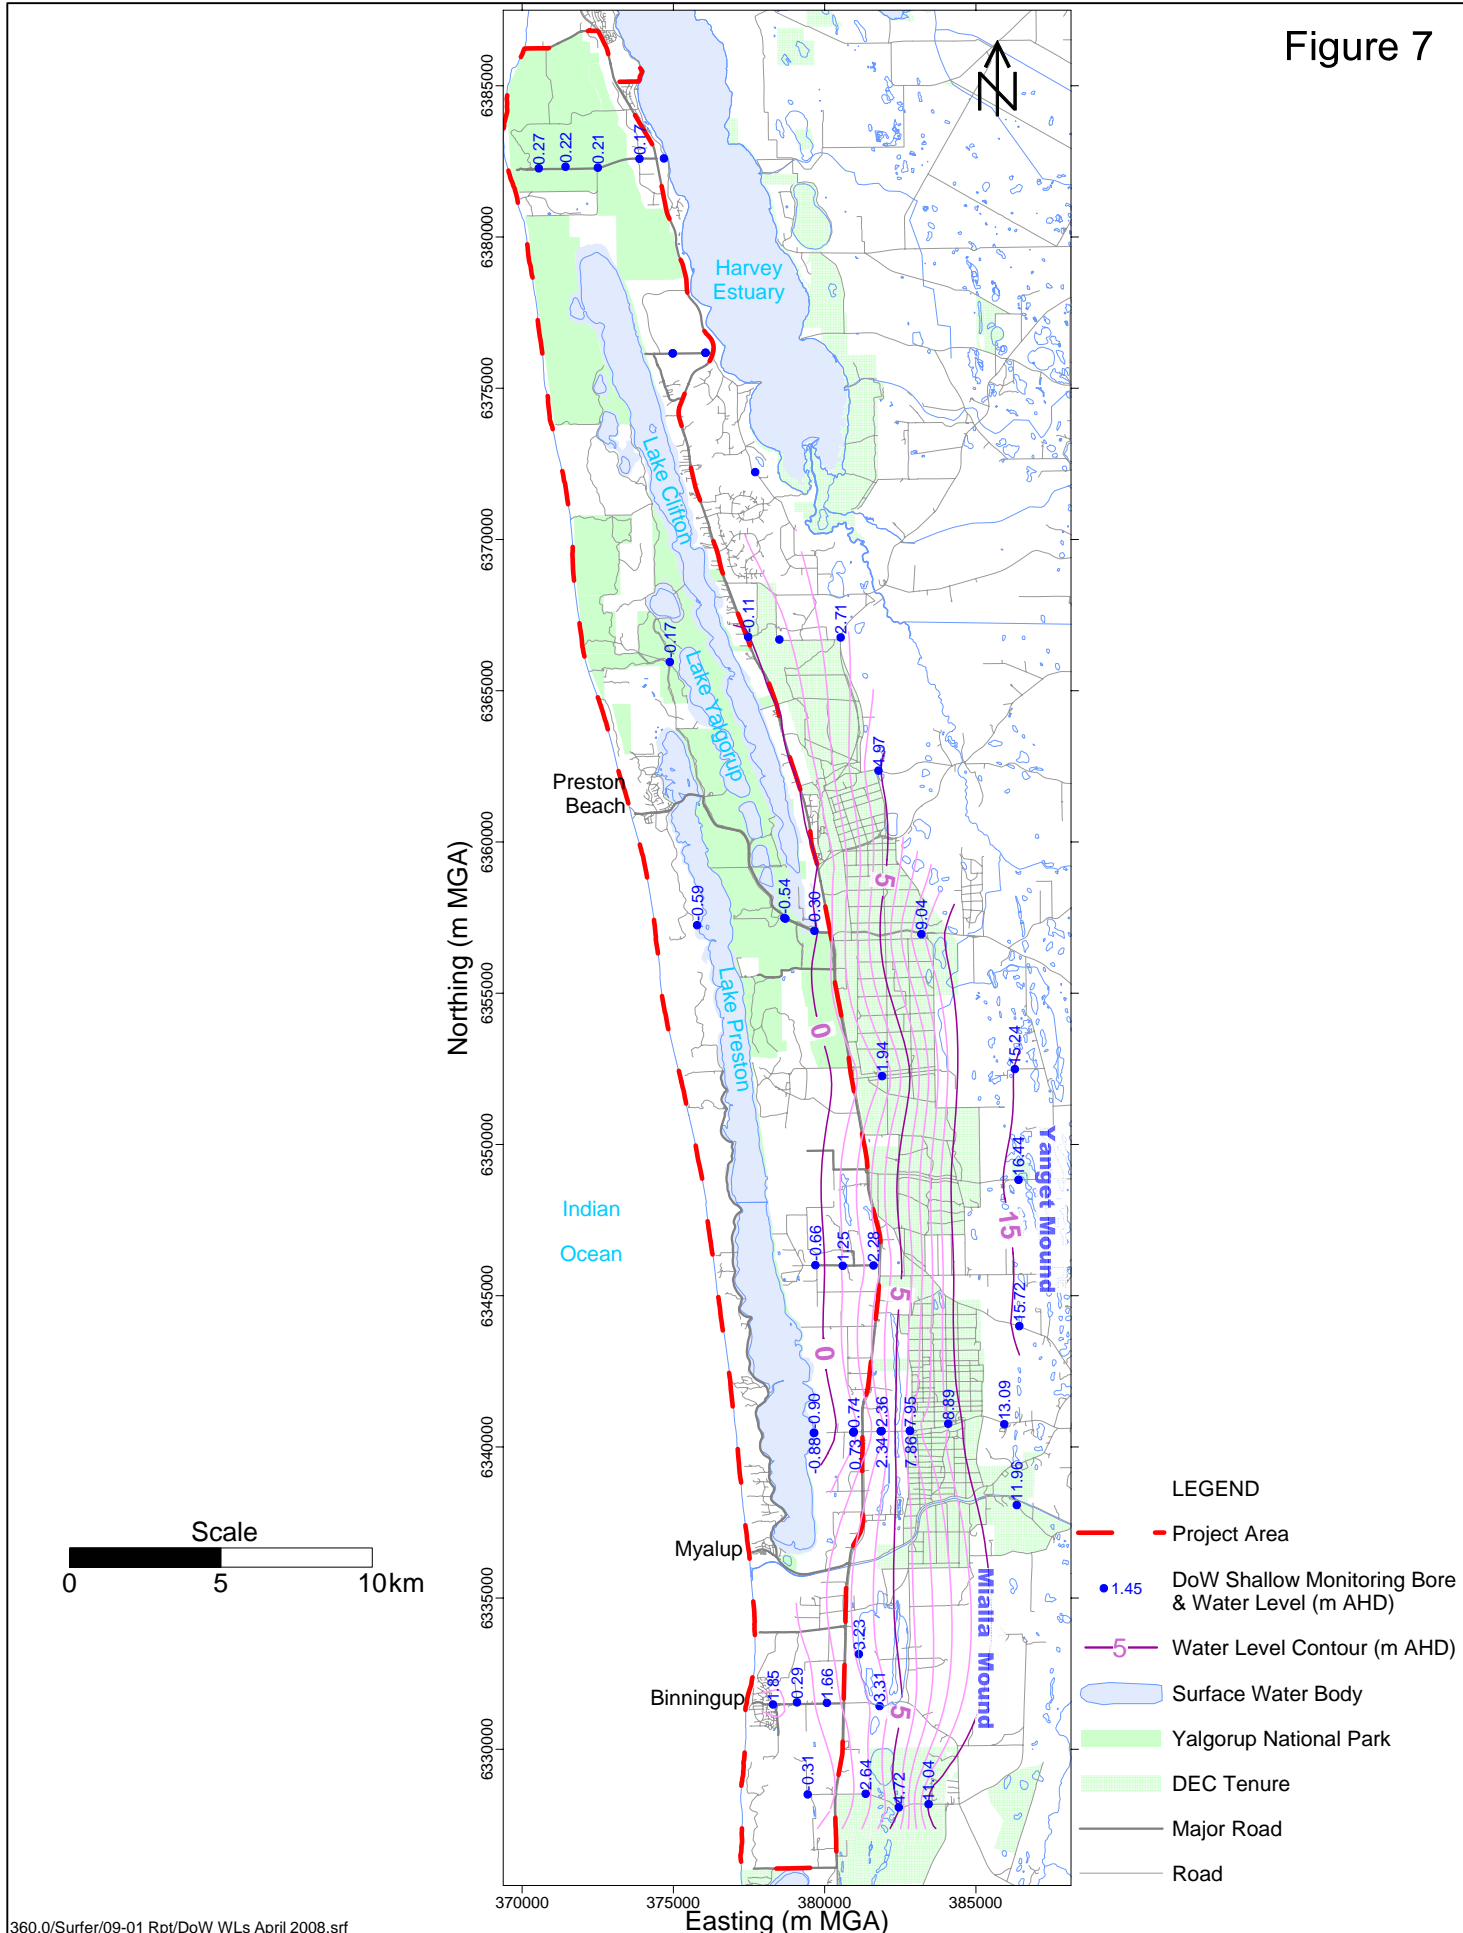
Figure 7

N

6385000
6380000
6375000
6370000
6365000
6360000
6355000
6350000
6345000
6340000
6335000
6330000

Northing (m MGA)

0.27 0.22 0.21 0.17

Harvey Estuary

Lake Clifton

0.11 2.71

0.17

Lake Yalgorup

4.97

Preston Beach

0.59 0.54 0.30 9.04

5

Lake Preston

0

1.94

15.24

16.44

Yanget Mound

15

Indian

Ocean

0.66 1.25 2.28

5

15.72

0

0.90 0.74 2.36 7.95 8.89 13.09

-0.88 0.73 2.34 7.86

11.96

Myalup

Mialla Mound

3.23

Binningup

1.85 0.29 1.66 3.31

5

0.31 2.64 4.72 11.04

370000 375000 380000 385000

Easting (m MGA)

Scale

0 5 10km

LEGEND

Project Area

1.45 DoW Shallow Monitoring Bore & Water Level (m AHD)

5 Water Level Contour (m AHD)

Surface Water Body

Yalgorup National Park

DEC Tenure

Major Road

Road

360.0/Surfer/09-01 Rpt/DoW WLs April 2008.srf